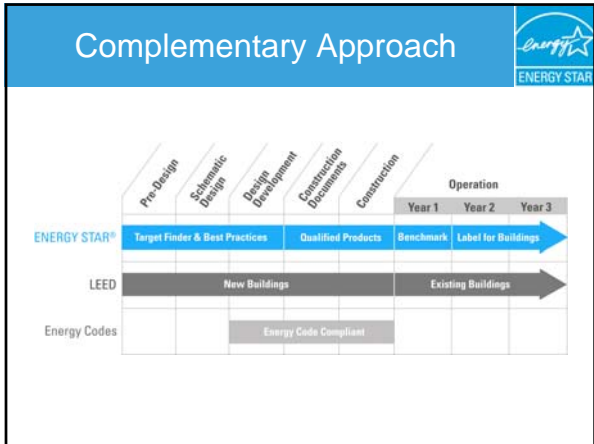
Complementary Approach

energy ENERGY STAR

Pre-Design

Schematic Design

Design Development

Construction Documents

Construction

Operation

| Year 1 | Year 2 | Year 3 |
|---|---|---|

ENERGY STAR®

Target Finder & Best Practices

Qualified Products

Benchmark

Label for Buildings

LEED

New Buildings

Existing Buildings

Energy Codes

Energy Code Compliant